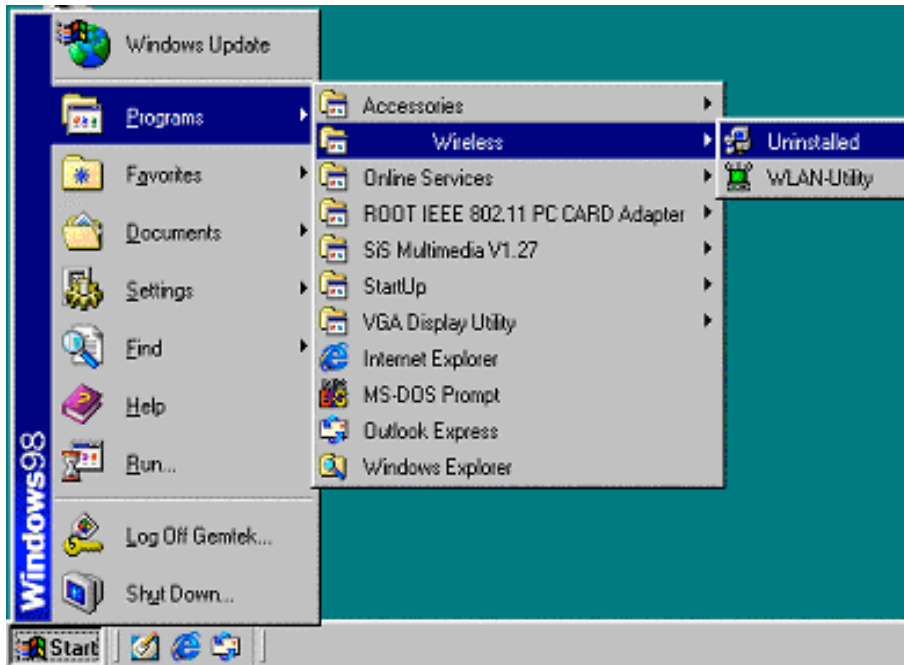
Windows Update
Programs
Favorites
Documents
Settings
Find
Help
Run...
Log Off Gemtek...
Shut Down...
Windows98
Start

Accessories
Wireless
Online Services
ROOT IEEE 802.11 PC CARD Adapter
SiS Multimedia V1.27
StartUp
VGA Display Utility
Internet Explorer
MS-DOS Prompt
Outlook Express
Windows Explorer

Uninstalled
WLAN-Utility